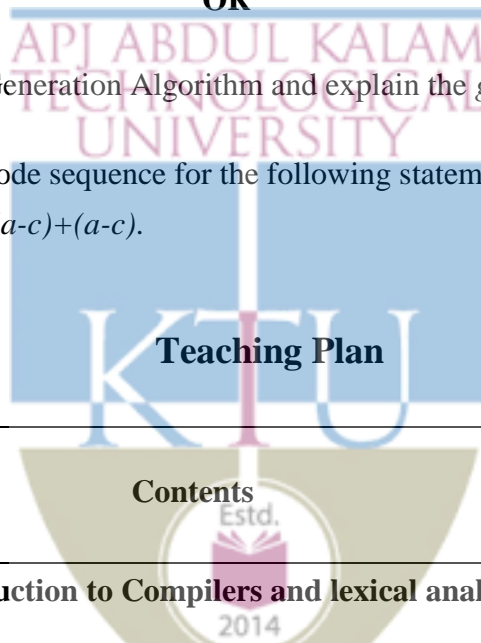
OR

APJ ABDUL KALAM TECHNOLOGICAL UNIVERSITY

Generation Algorithm and explain the g

ode sequence for the following statem

a-c)+(a-c).

KTU

Teaching Plan

Contents

Estd.

2014

uction to Compilers and lexical anal